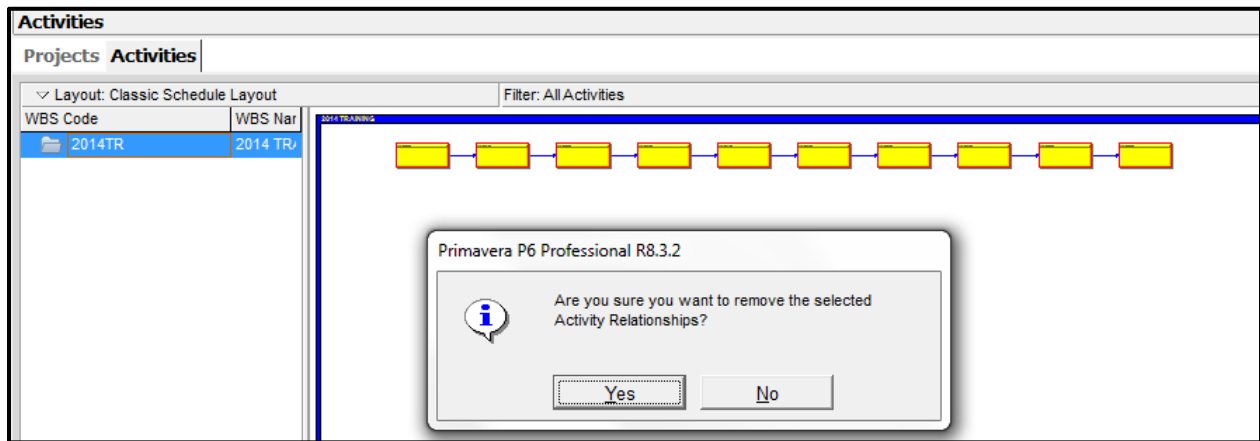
Activities

Projects Activities

Layout: Classic Schedule Layout

Filter: All Activities

| WBS Code | WBS Nar |
|---|---|
| 2014TR | 2014 TR/ |

2014 TRAINING

Primavera P6 Professional R8.3.2

Are you sure you want to remove the selected Activity Relationships?

Yes

No